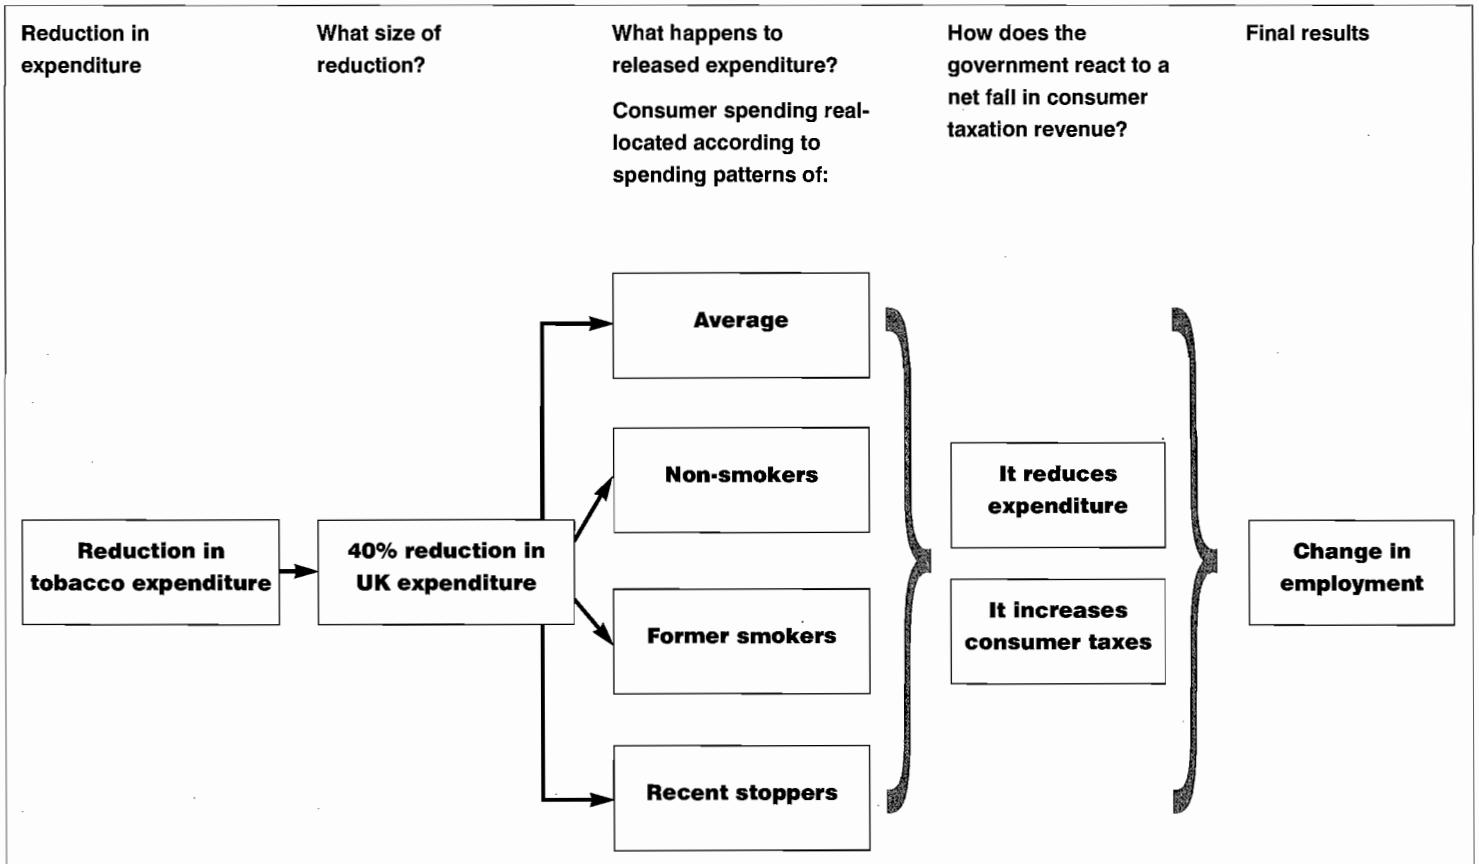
Reduction in expenditure

What size of reduction?

What happens to released expenditure?

Consumer spending reallocated according to spending patterns of:

How does the government react to a net fall in consumer taxation revenue?

Final results

Reduction in tobacco expenditure

40% reduction in UK expenditure

Average

Non-smokers

Former smokers

Recent stoppers

It reduces expenditure

It increases consumer taxes

Change in employment